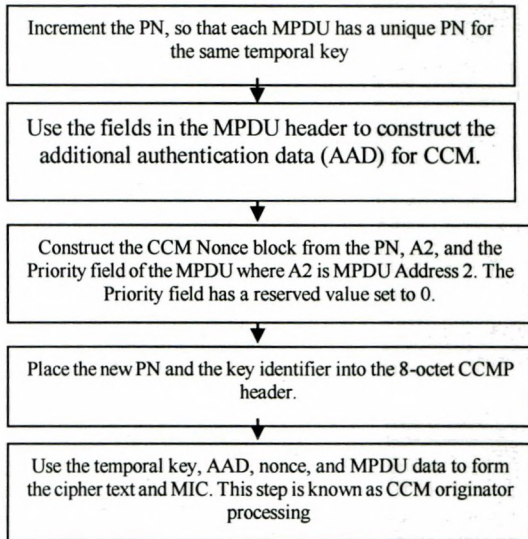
Increment the PN, so that each MPDU has a unique PN for the same temporal key

Use the fields in the MPDU header to construct the additional authentication data (AAD) for CCM.

Construct the CCM Nonce block from the PN, A2, and the Priority field of the MPDU where A2 is MPDU Address 2. The Priority field has a reserved value set to 0.

Place the new PN and the key identifier into the 8-octet CCMP header.

Use the temporal key, AAD, nonce, and MPDU data to form the cipher text and MIC. This step is known as CCM originator processing